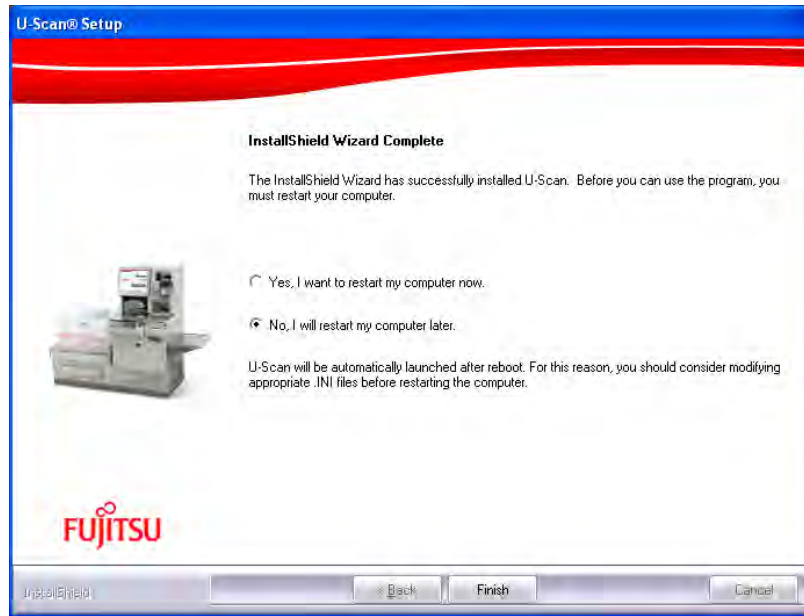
U-Scan® Setup

InstallShield Wizard Complete

The InstallShield Wizard has successfully installed U-Scan. Before you can use the program, you must restart your computer.

Yes, I want to restart my computer now.

No, I will restart my computer later.

U-Scan will be automatically launched after reboot. For this reason, you should consider modifying appropriate .INI files before restarting the computer.

FUJITSU

InstallShield

< Back

Finish

Cancel